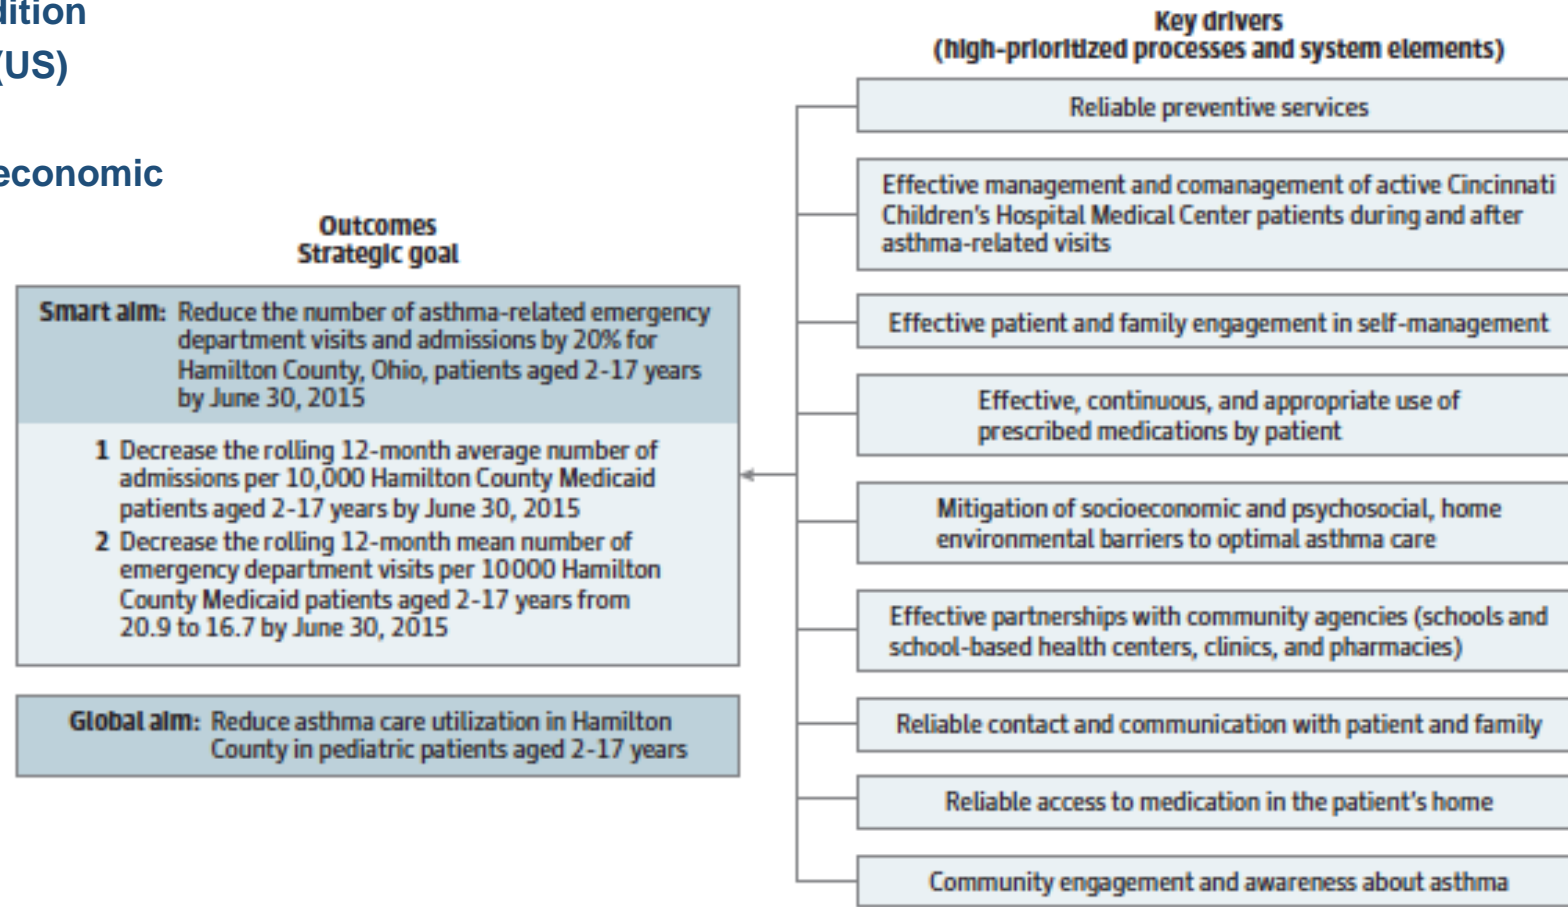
dition
(US)

economic

Outcomes
Strategic goal

Smart aim: Reduce the number of asthma-related emergency department visits and admissions by 20% for Hamilton County, Ohio, patients aged 2-17 years by June 30, 2015

1 Decrease the rolling 12-month average number of admissions per 10,000 Hamilton County Medicaid patients aged 2-17 years by June 30, 2015
2 Decrease the rolling 12-month mean number of emergency department visits per 10000 Hamilton County Medicaid patients aged 2-17 years from 20.9 to 16.7 by June 30, 2015

Global aim: Reduce asthma care utilization in Hamilton County in pediatric patients aged 2-17 years

Key drivers
(high-prioritized processes and system elements)

Reliable preventive services

Effective management and comanagement of active Cincinnati Children's Hospital Medical Center patients during and after asthma-related visits

Effective patient and family engagement in self-management

Effective, continuous, and appropriate use of prescribed medications by patient

Mitigation of socioeconomic and psychosocial, home environmental barriers to optimal asthma care

Effective partnerships with community agencies (schools and school-based health centers, clinics, and pharmacies)

Reliable contact and communication with patient and family

Reliable access to medication in the patient's home

Community engagement and awareness about asthma